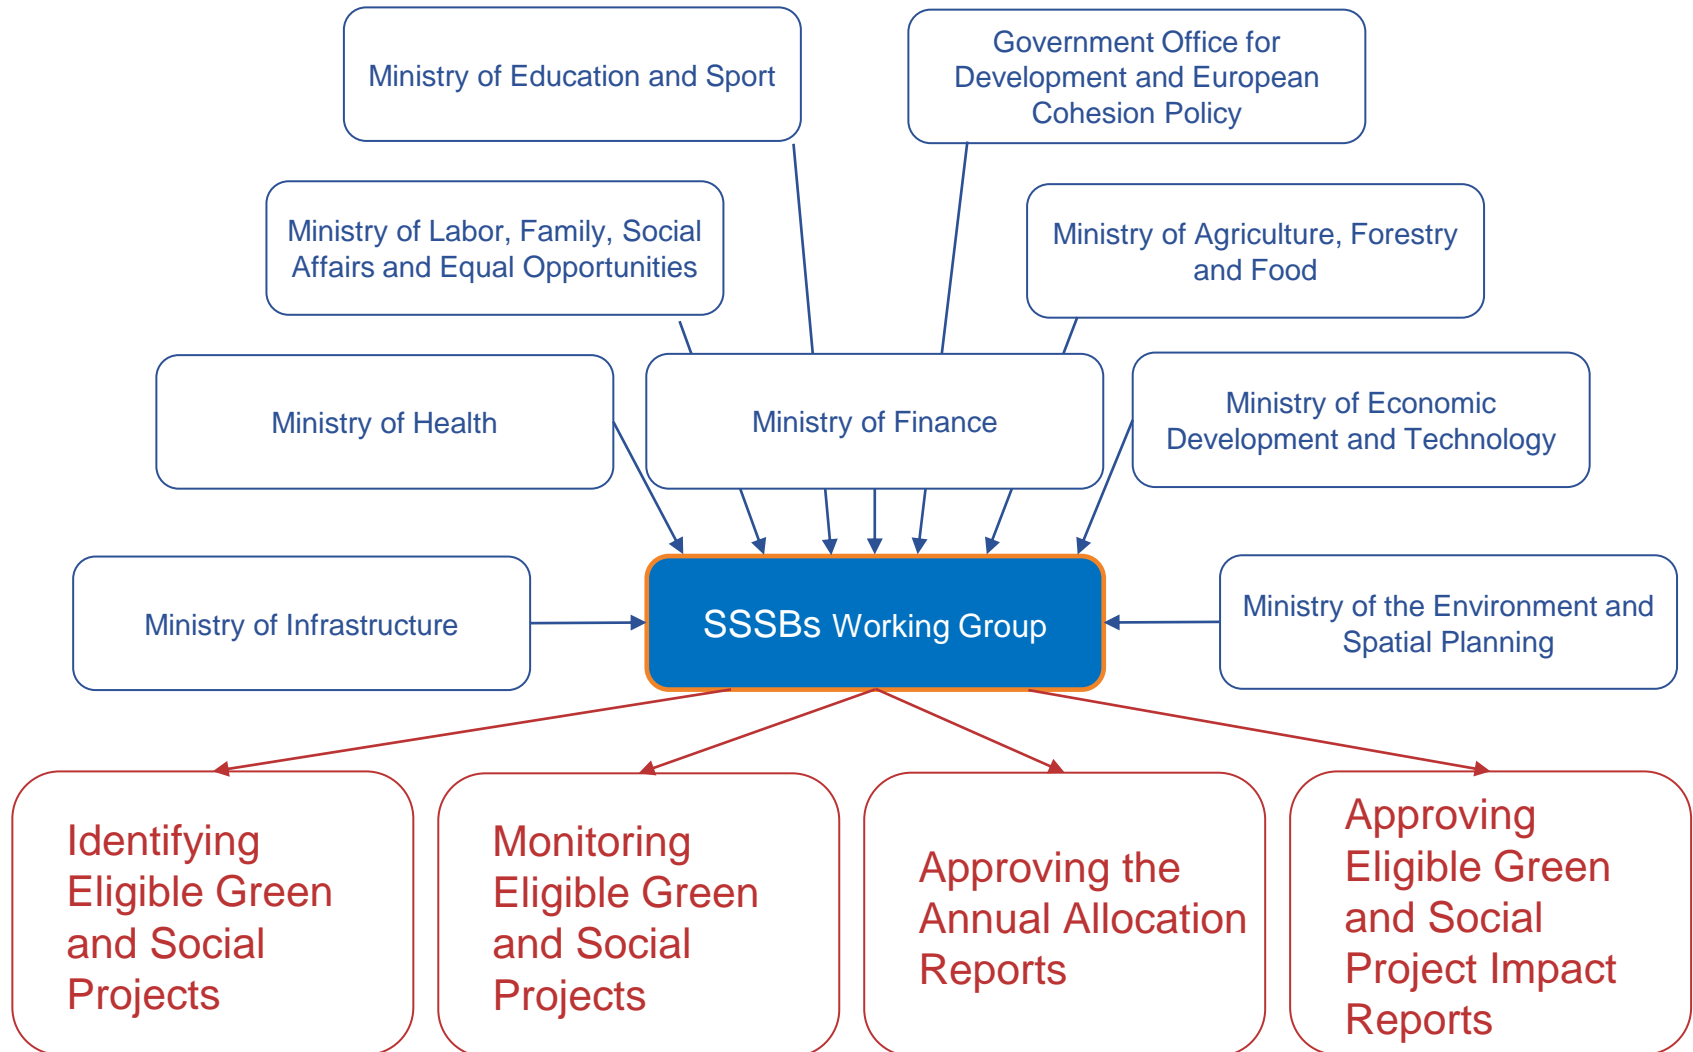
Ministry of Education and Sport

Government Office for Development and European Cohesion Policy

Ministry of Labor, Family, Social Affairs and Equal Opportunities

Ministry of Agriculture, Forestry and Food

Ministry of Health

Ministry of Finance

Ministry of Economic Development and Technology

Ministry of Infrastructure

SSSBs Working Group

Ministry of the Environment and Spatial Planning

Identifying Eligible Green and Social Projects

Monitoring Eligible Green and Social Projects

Approving the Annual Allocation Reports

Approving Eligible Green and Social Project Impact Reports